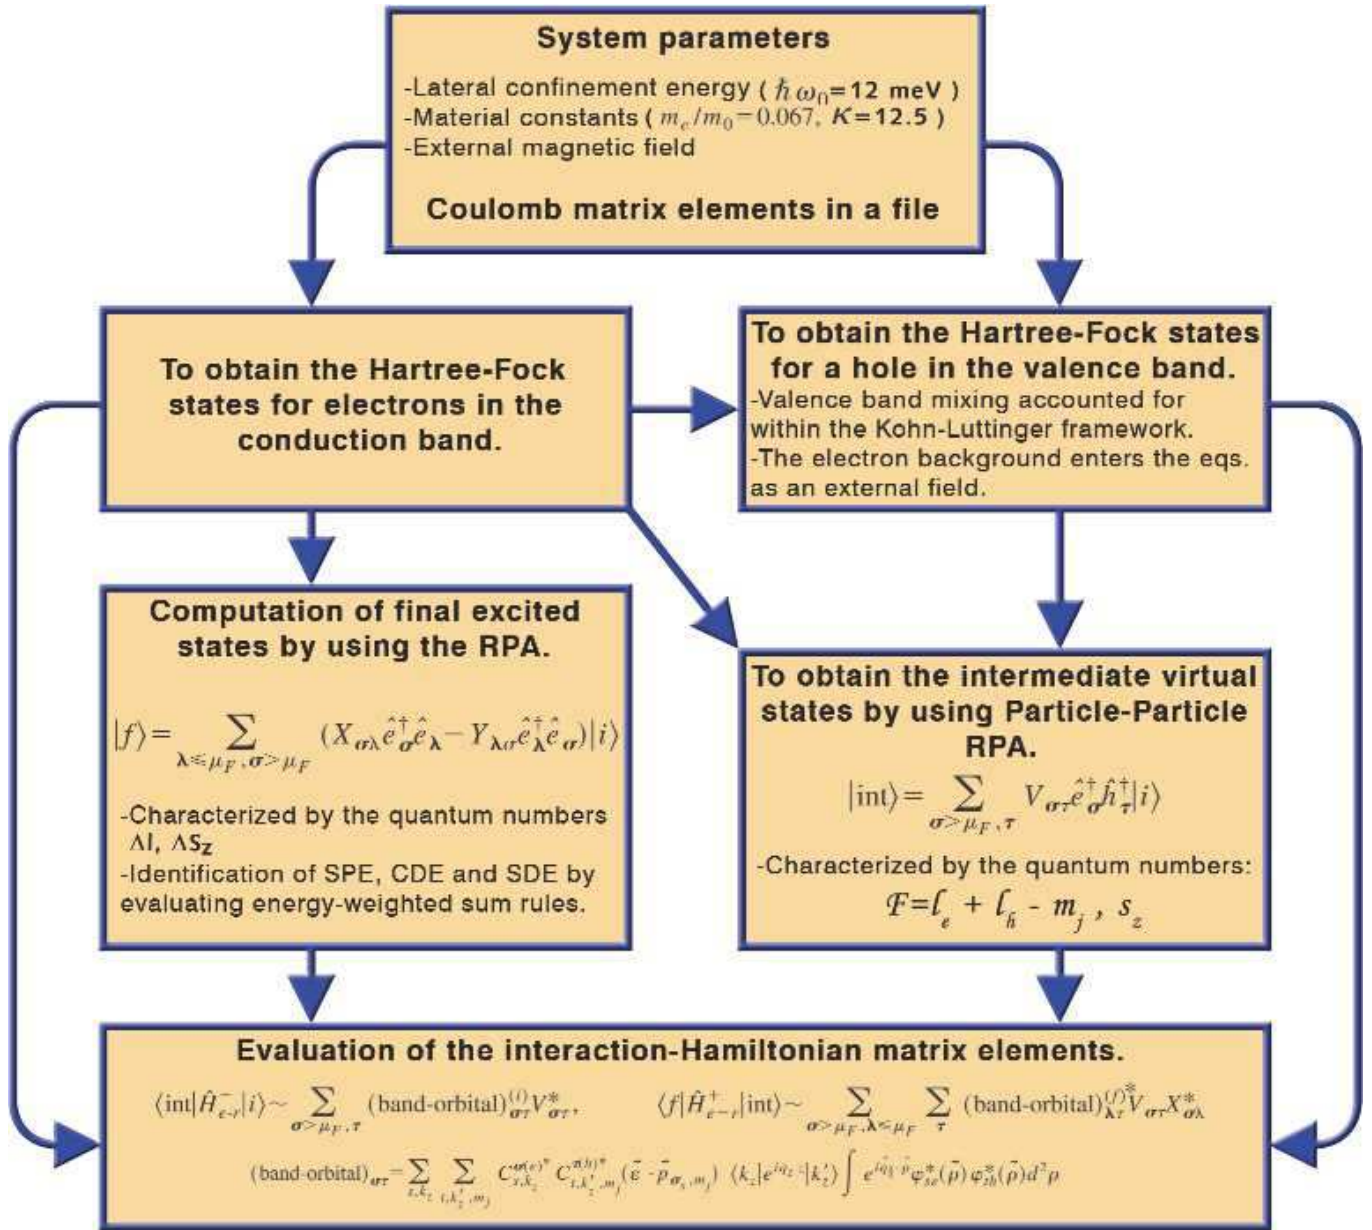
System parameters

-Lateral confinement energy ( $\hbar\omega_0$=12 meV )
-Material constants ( $m_e/m_0=0.067$, $K$=12.5 )
-External magnetic field

Coulomb matrix elements in a file

To obtain the Hartree-Fock states for electrons in the conduction band.

To obtain the Hartree-Fock states for a hole in the valence band.
-Valence band mixing accounted for within the Kohn-Luttinger framework.
-The electron background enters the eqs. as an external field.

Computation of final excited states by using the RPA.

$|f\rangle = \sum_{\lambda\leq\mu_F,\sigma>\mu_F} (X_{\sigma\lambda}\hat{e}^\dagger_\sigma\hat{e}_\lambda - Y_{\lambda\sigma}\hat{e}^\dagger_\lambda\hat{e}_\sigma)|i\rangle$

-Characterized by the quantum numbers $\Delta l$, $\Delta S_z$
-Identification of SPE, CDE and SDE by evaluating energy-weighted sum rules.

To obtain the intermediate virtual states by using Particle-Particle RPA.

$|\text{int}\rangle = \sum_{\sigma>\mu_F,\tau} V_{\sigma\tau}\hat{e}^\dagger_\sigma\hat{h}^\dagger_\tau|i\rangle$

-Characterized by the quantum numbers:
$\mathcal{F}=l_e + l_h - m_j$ , $s_z$

Evaluation of the interaction-Hamiltonian matrix elements.

$\langle\text{int}|\hat{H}^-_{e-r}|i\rangle \sim \sum_{\sigma>\mu_F,\tau} (\text{band-orbital})^{(i)}_{\sigma\tau}V^*_{\sigma\tau}$, $\langle f|\hat{H}^+_{e-r}|\text{int}\rangle \sim \sum_{\sigma>\mu_F,\lambda\leq\mu_F}\sum_{\tau} (\text{band-orbital})^{(f)*}_{\lambda\tau}V_{\sigma\tau}X^*_{\sigma\lambda}$

$(\text{band-orbital})_{\sigma\tau} = \sum_{s,k_z}\sum_{t,k_z',m_j} C^{\sigma(e)*}_{s,k_z} C^{\pi(h)*}_{t,k_z',m_j} (\vec{e}\cdot\vec{p}_{\sigma_s,m_j}) \langle k_z|e^{iq_z z}|k_z'\rangle \int e^{i\vec{q}\cdot\vec{\rho}}\varphi^*_{se}(\vec{\rho})\varphi^*_{th}(\vec{\rho})d^2\rho$